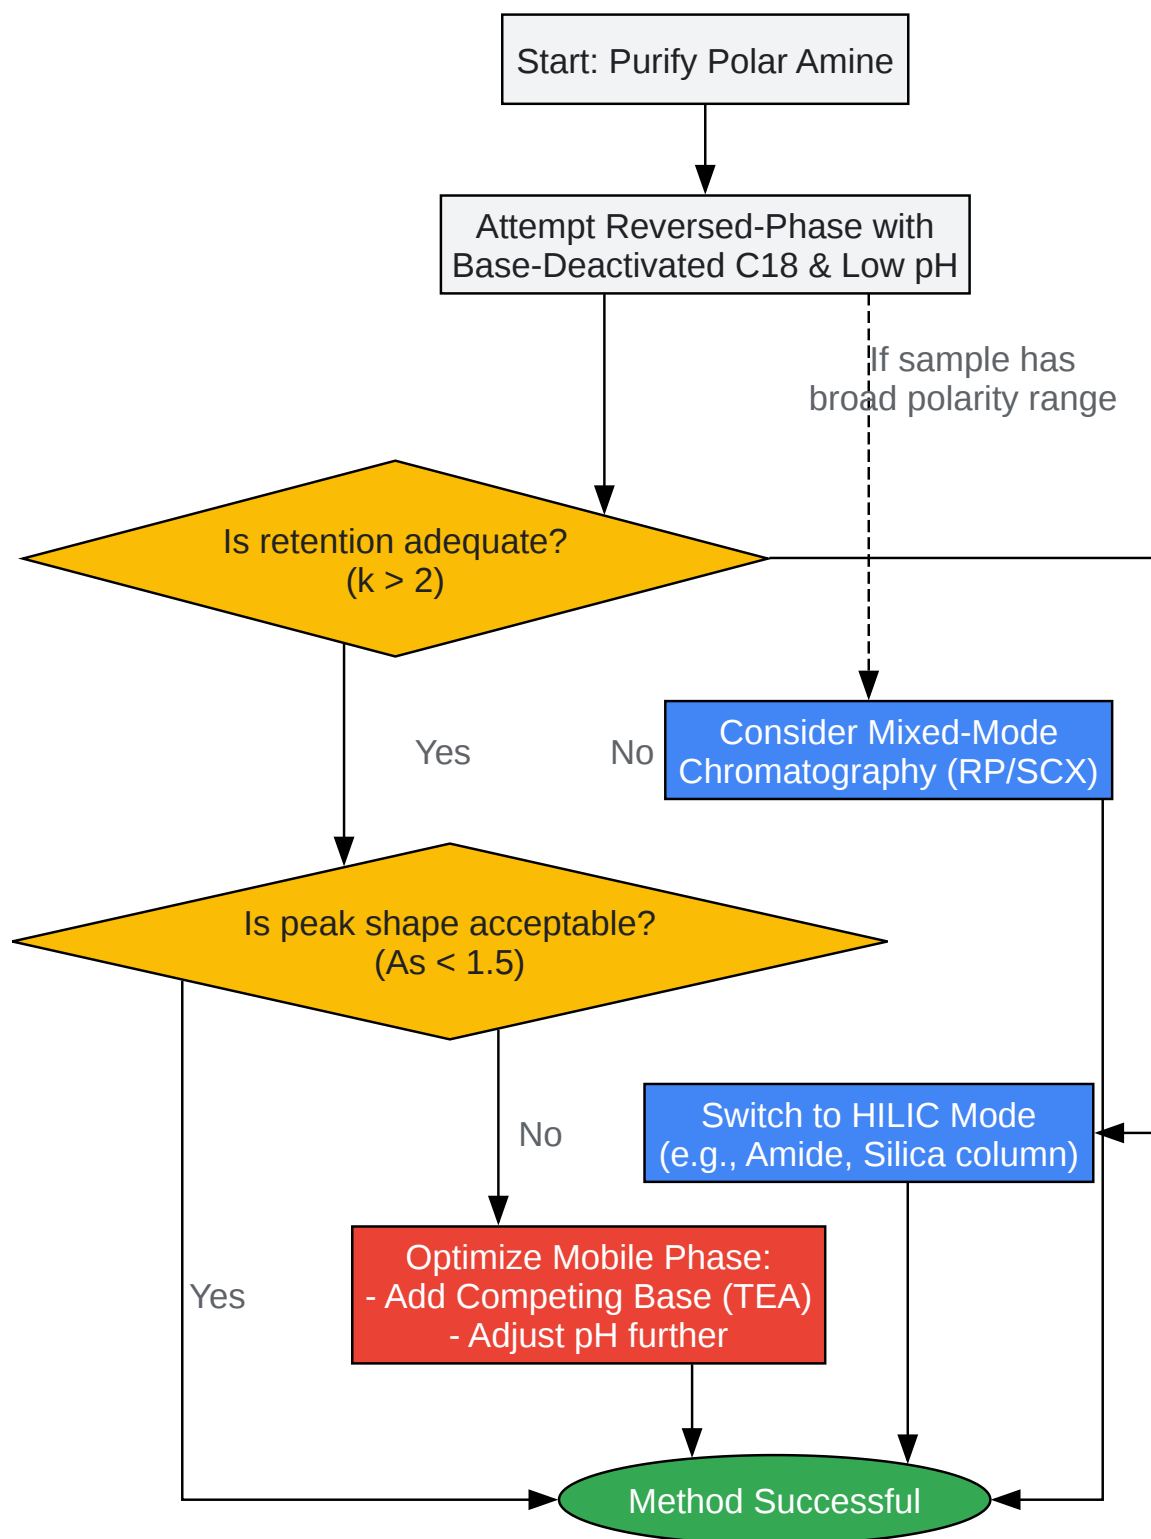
Start: Purify Polar Amine

Attempt Reversed-Phase with Base-Deactivated C18 & Low pH

If sample has broad polarity range

Is retention adequate? (k > 2)

Yes

No

Consider Mixed-Mode Chromatography (RP/SCX)

Is peak shape acceptable? (As < 1.5)

No

Switch to HILIC Mode (e.g., Amide, Silica column)

Yes

Optimize Mobile Phase:
- Add Competing Base (TEA)
- Adjust pH further

Method Successful